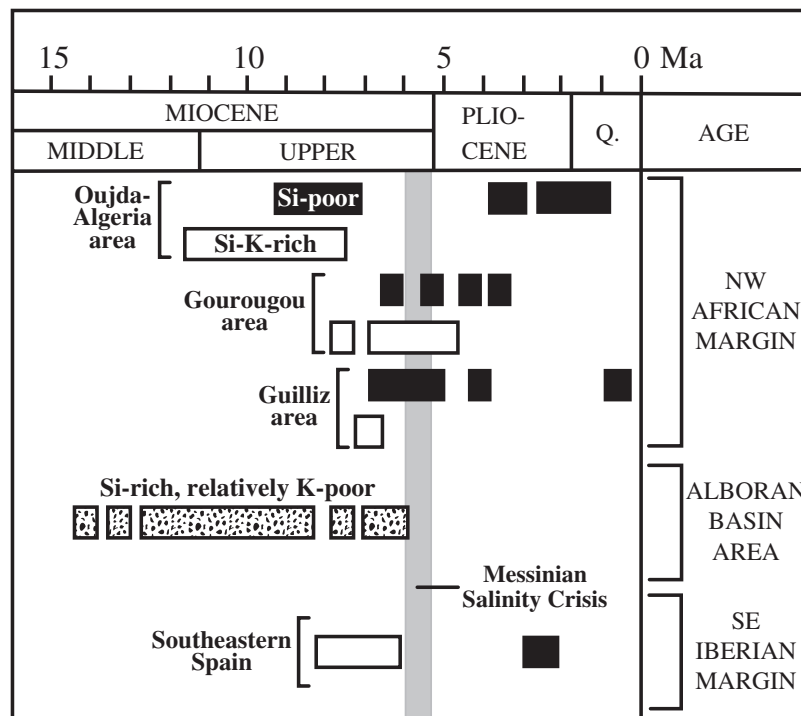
15 10 5 0 Ma

| MIOCENE | | PLIO-CENE | Q. | AGE |
|---|---|---|---|---|
| MIDDLE | UPPER | | | |

Oujda-Algeria area

Si-poor

Si-K-rich

Gourougou area

Guilliz area

NW AFRICAN MARGIN

Si-rich, relatively K-poor

ALBORAN BASIN AREA

Messinian Salinity Crisis

Southeastern Spain

SE IBERIAN MARGIN